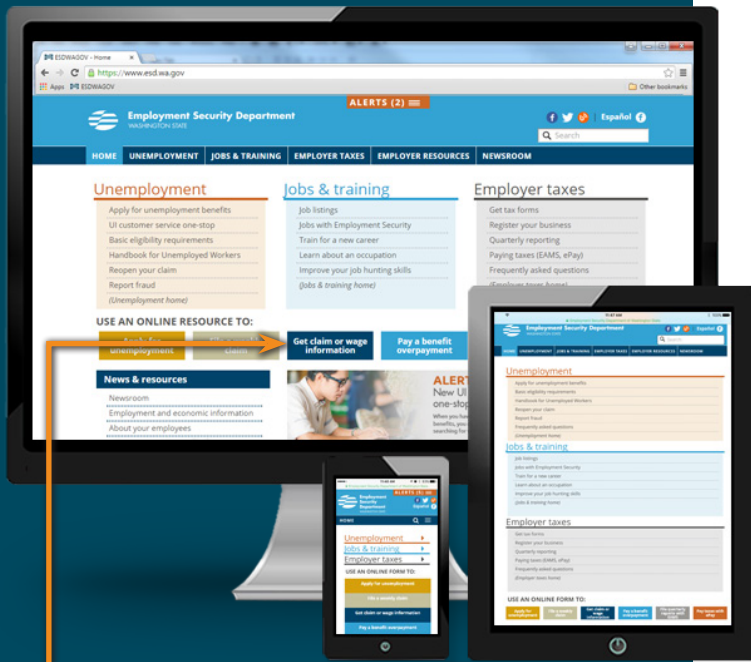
ESDWAGOV - Home

https://www.esd.wa.gov

Apps ESDWAGOV

Other bookmarks

ALERTS (2)

Employment Security Department
WASHINGTON STATE

Español

Search

HOME | UNEMPLOYMENT | JOBS & TRAINING | EMPLOYER TAXES | EMPLOYER RESOURCES | NEWSROOM

Unemployment
Apply for unemployment benefits
UI customer service one-stop
Basic eligibility requirements
Handbook for Unemployed Workers
Reopen your claim
Report fraud
(Unemployment home)

Jobs & training
Job listings
Jobs with Employment Security
Train for a new career
Learn about an occupation
Improve your job hunting skills
(Jobs & training home)

Employer taxes
Get tax forms
Register your business
Quarterly reporting
Paying taxes (EAMS, ePay)
Frequently asked questions

USE AN ONLINE RESOURCE TO:
Apply for unemployment
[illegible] claim
Get claim or wage information
Pay a benefit overpayment

News & resources
Newsroom
Employment and economic information
About your employees

ALERT
New UI one-stop
When you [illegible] benefits, you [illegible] searching fo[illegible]

Employment Security Department
Español
Search
HOME UNEMPLOYMENT JOBS & TRAINING EMPLOYER TAXES EMPLOYER RESOURCES NEWSROOM

Unemployment
Apply for unemployment benefits
Basic eligibility requirements
Handbook for Unemployed Workers
Reopen your claim
Report fraud
Frequently asked questions
(Unemployment Home)

Jobs & training
Job listings
Jobs with Employment Security
Train for a new career
Learn about an occupation
Improve your job hunting skills
(Jobs & training home)

Employer taxes
Get tax forms
Register your business
Quarterly reporting
Paying taxes (EAMS, ePay)
Frequently asked questions
(Employer taxes home)

USE AN ONLINE FORM TO:
Apply for unemployment
File a weekly claim
Get claim or wage information
Pay a benefit overpayment
File quarterly reports with tax
Pay taxes with ePay

ALERTS (2)
Employment Security Department
Español
HOME
Unemployment
Jobs & training
Employer taxes
USE AN ONLINE FORM TO:
Apply for unemployment
File a weekly claim
Get claim or wage information
Pay a benefit overpayment